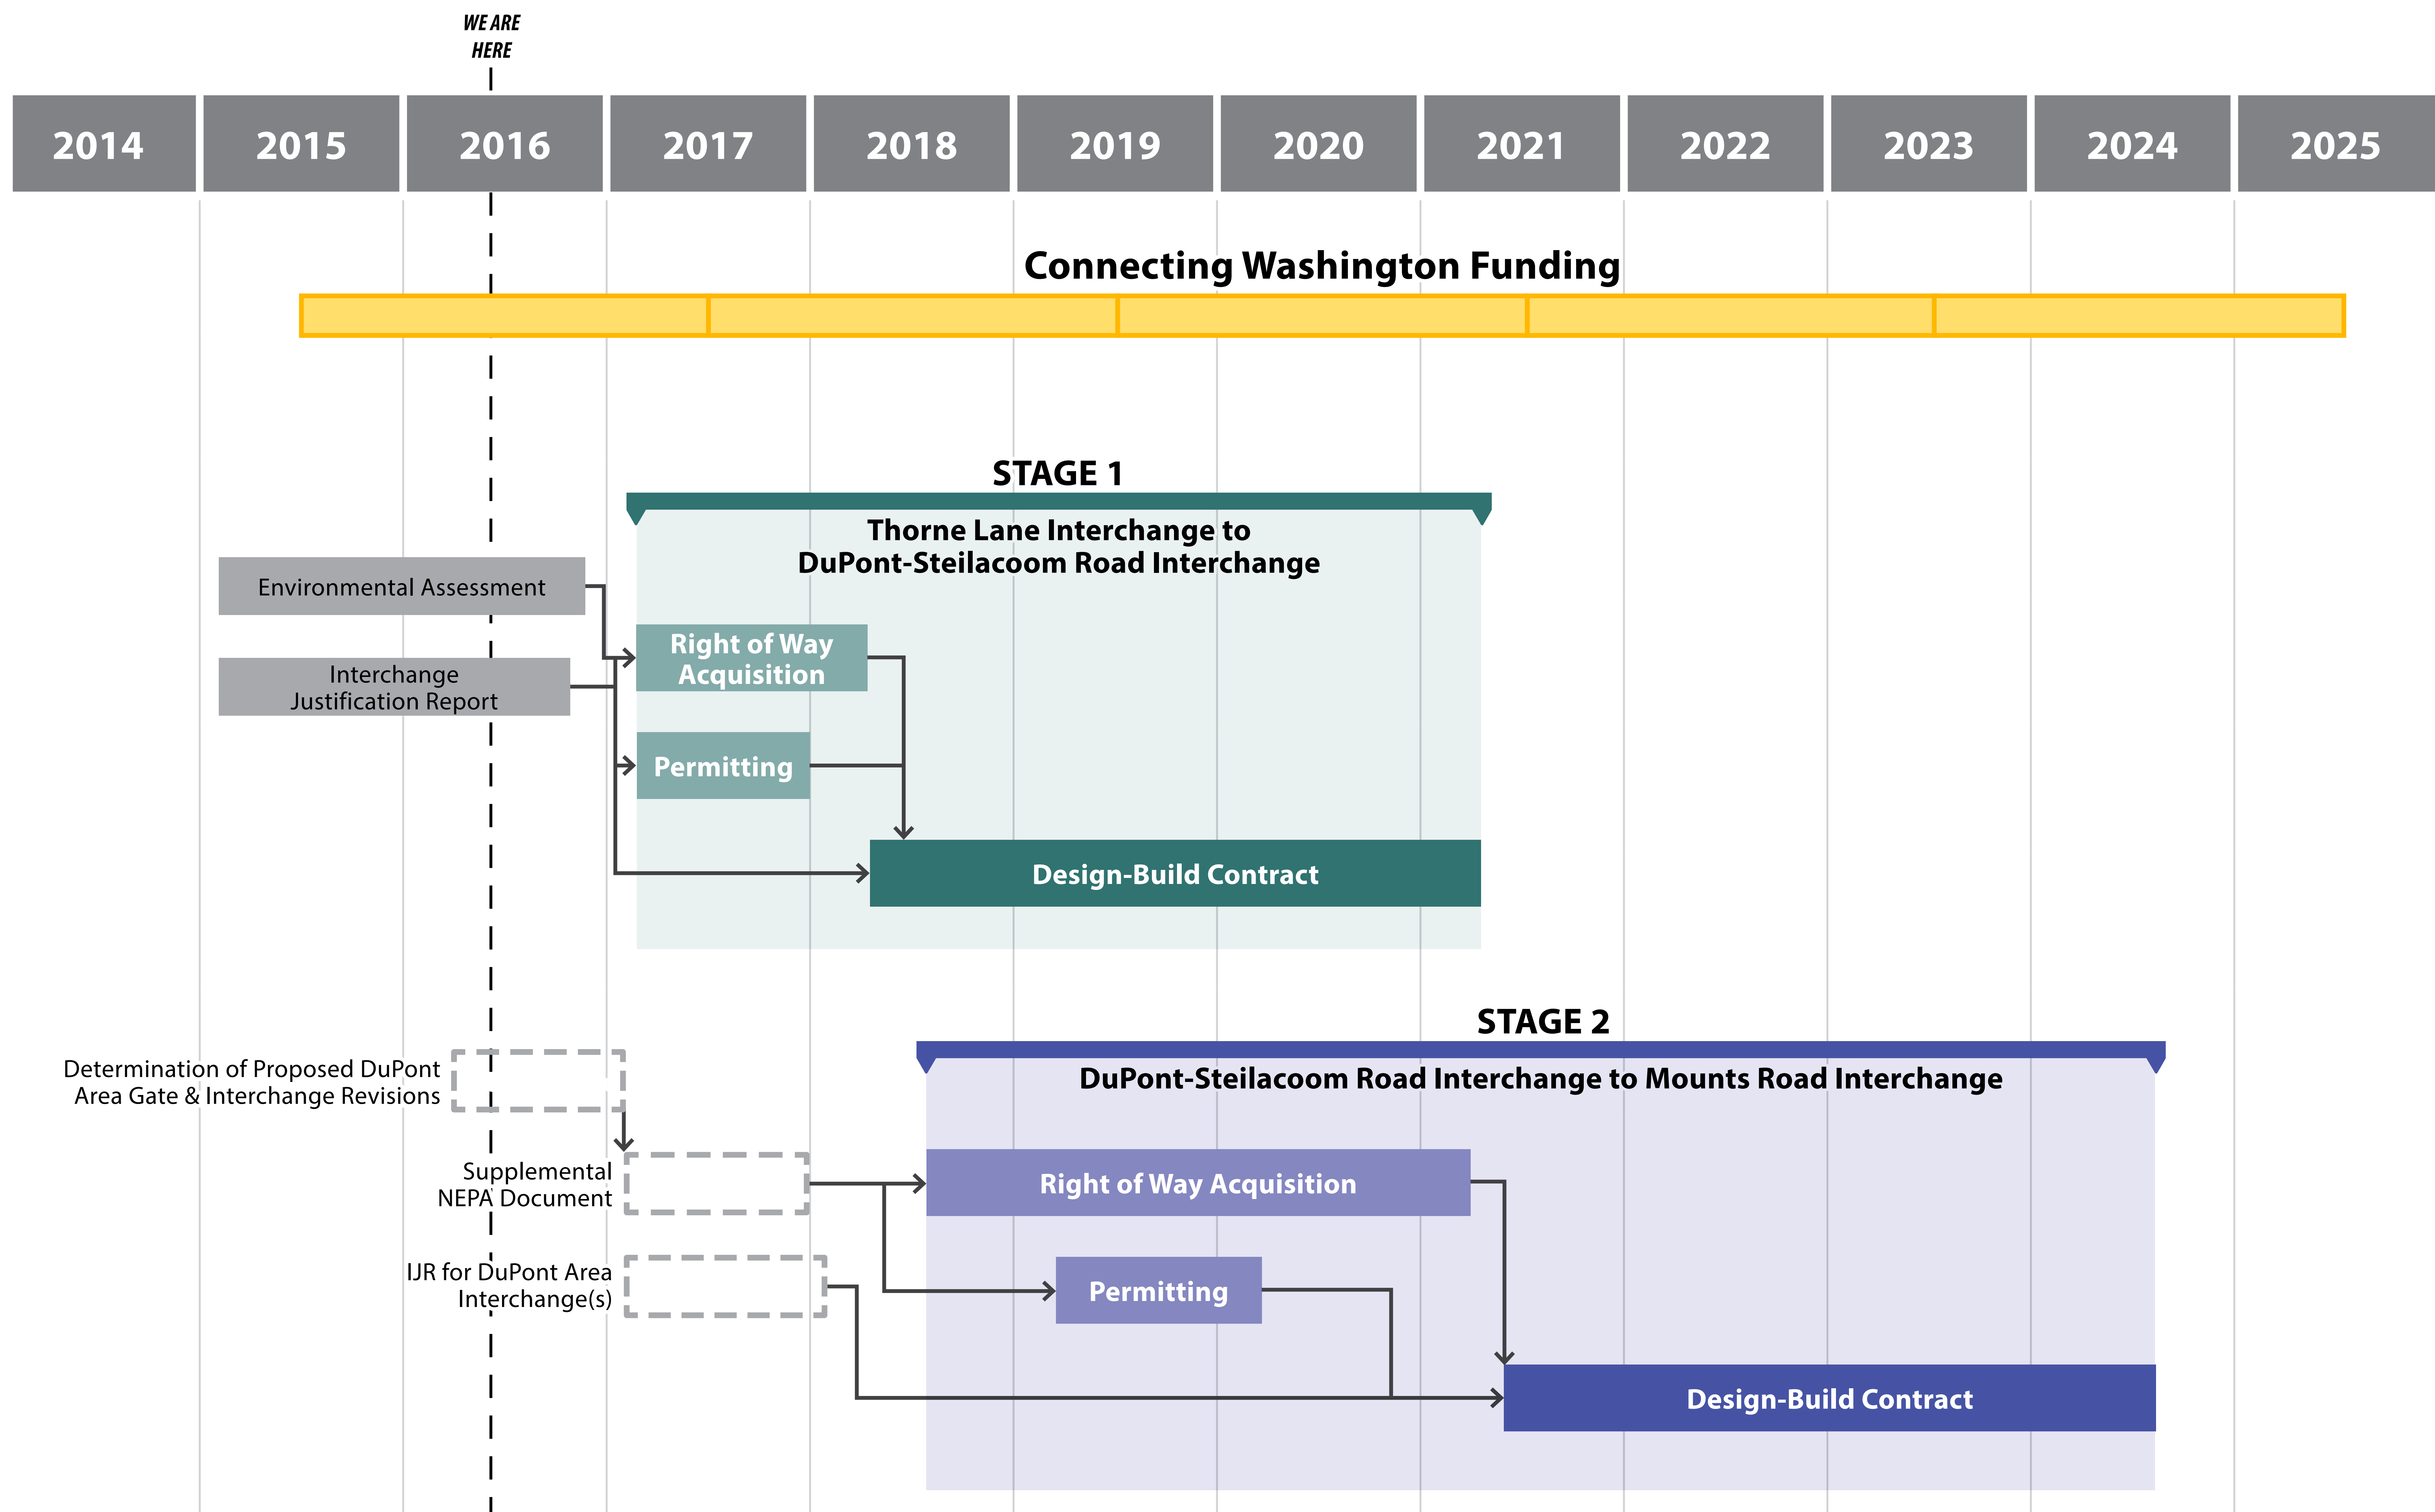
WE ARE HERE

| 2014 | 2015 | 2016 | 2017 | 2018 | 2019 | 2020 | 2021 | 2022 | 2023 | 2024 | 2025 |
|---|---|---|---|---|---|---|---|---|---|---|---|

Connecting Washington Funding

STAGE 1

Thorne Lane Interchange to DuPont-Steilacoom Road Interchange

Environmental Assessment

Interchange Justification Report

Right of Way Acquisition

Permitting

Design-Build Contract

STAGE 2

DuPont-Steilacoom Road Interchange to Mounts Road Interchange

Determination of Proposed DuPont Area Gate & Interchange Revisions

Supplemental NEPA Document

IJR for DuPont Area Interchange(s)

Right of Way Acquisition

Permitting

Design-Build Contract